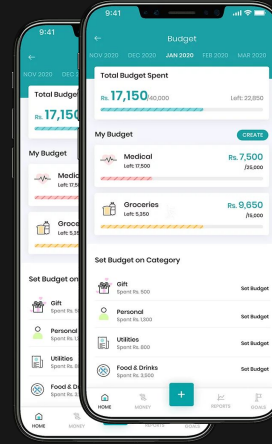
9:41

Budget

NOV 2020 DEC 2020 JAN 2020 FEB 2020 MAR 2020

Total Budget Spent

Rs. 17,150/40,000 Left: 22,850

My Budget CREATE

Medical
Left: 17,500
Rs. 7,500 /25,000

Groceries
Left: 5,350
Rs. 9,650 /15,000

Set Budget on Category

Gift
Spent Rs. 500
Set Budget

Personal
Spent Rs. 1,300
Set Budget

Utilities
Spent Rs. 800
Set Budget

Food & Drinks
Spent Rs. 2,500
Set Budget

HOME MONEY + REPORTS GOALS

9:41

NOV 2020 DEC 2

Total Budge
Rs. 17,150

My Budget

Medica
Left: 17,500

Groce
Left: 5,35

Set Budget on

Gift
Spent Rs.

Personal
Spent Rs

Utilities
Spent Rs

Food &
Spent Rs

HOME MONEY